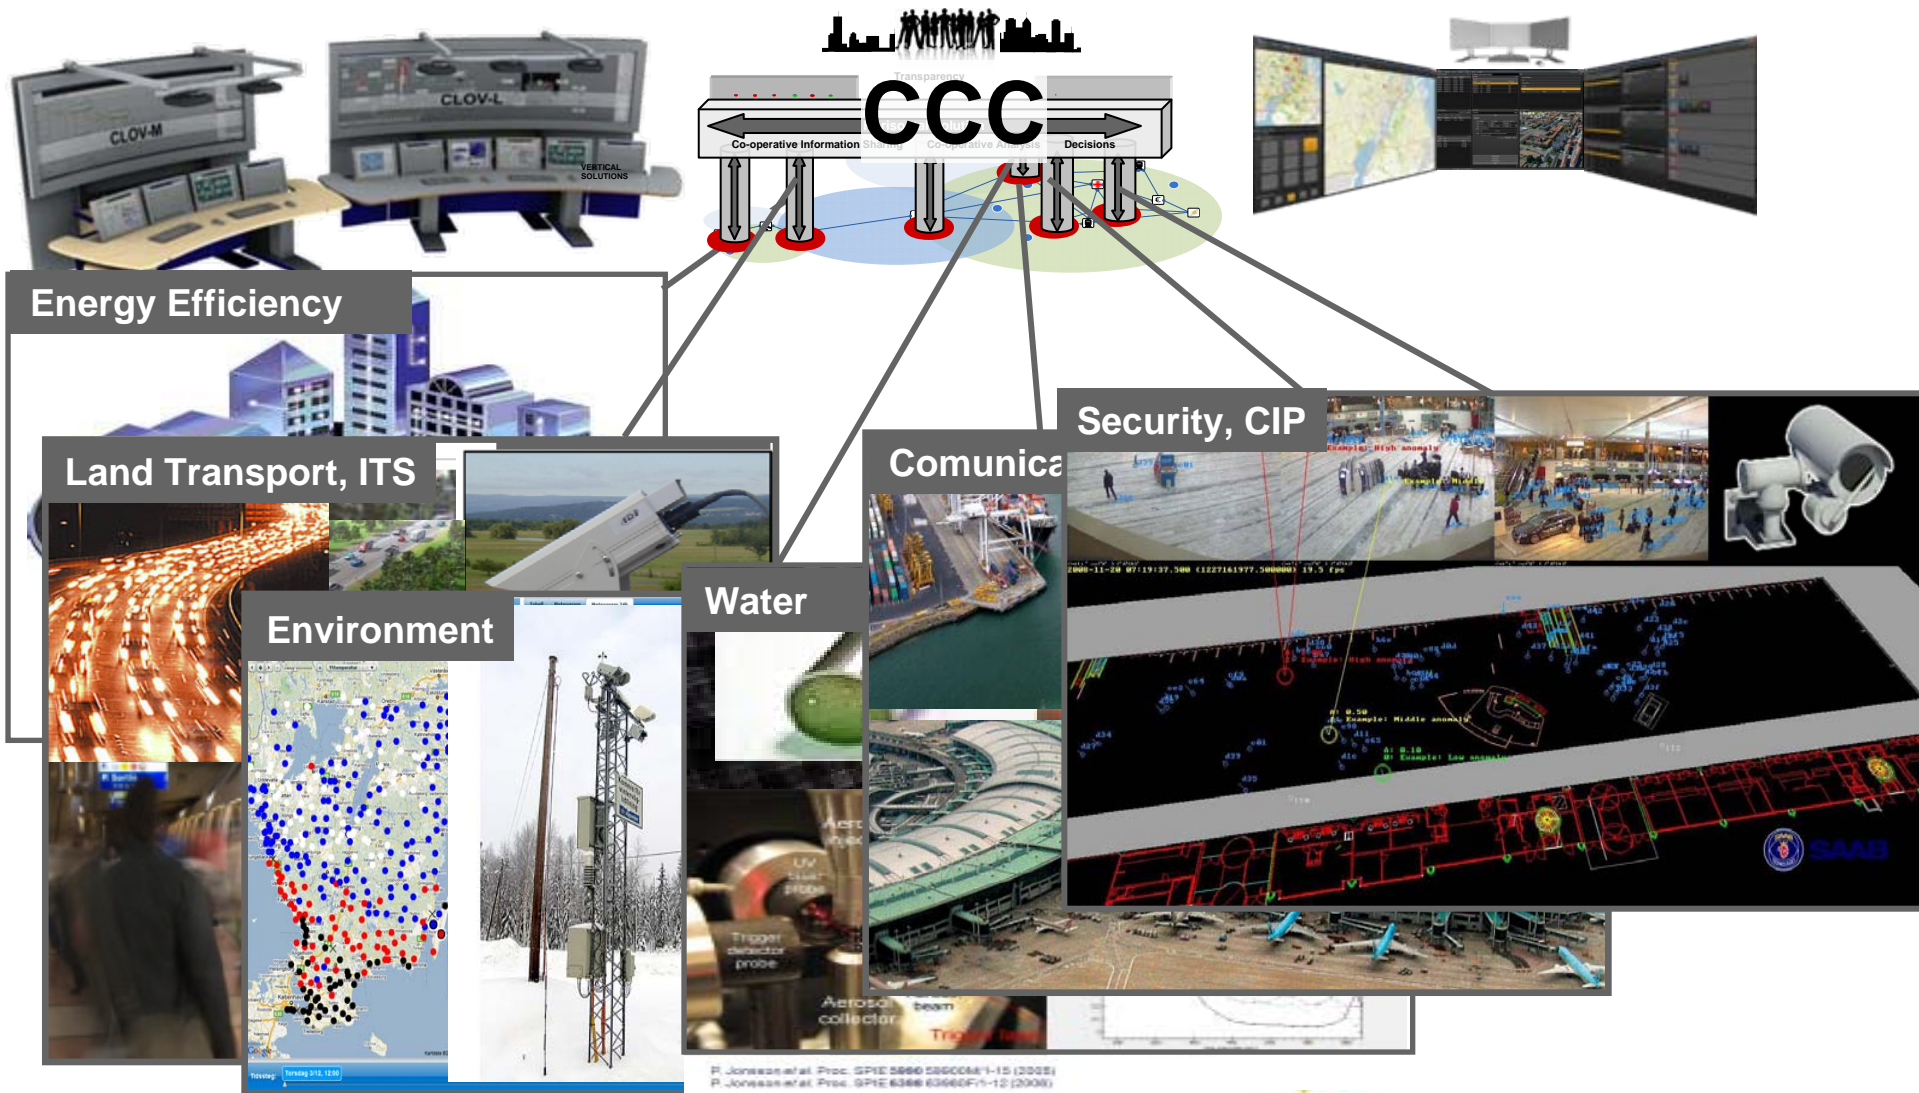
CLOV-M

CLOV-L

VERTICAL SOLUTIONS

Transparency

CCC

Co-operative Information Sharing

Co-operative Analysis

Decisions

Energy Efficiency

Land Transport, ITS

Environment

Water

Comunica

Security, CIP

Aerosol collector

UV probe

Trigger detector probe

Example: High anomaly

Example: Middle anomaly

Example: Low anomaly

SAAB

P. Jonsson et al. Proc. SPIE 5990 59900M-1-15 (2005)
P. Jonsson et al. Proc. SPIE 6398 63980F-1-12 (2006)